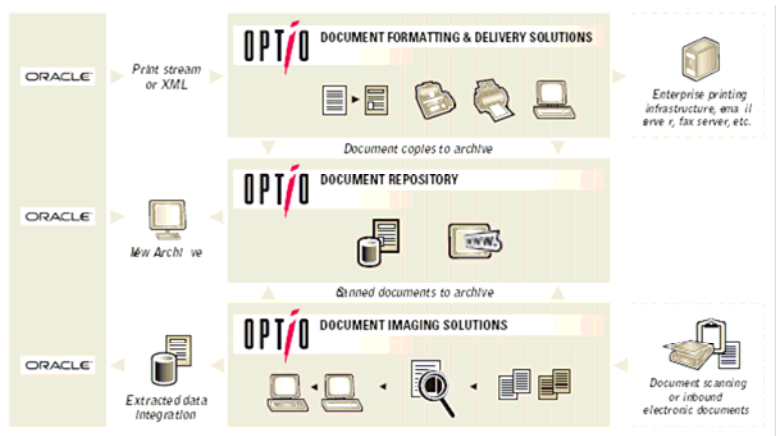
ORACLE

Print stream or XML

OPTIO DOCUMENT FORMATTING & DELIVERY SOLUTIONS

Enterprise printing infrastructure, ema il erve r, fax server, etc.

Document copies to archive

ORACLE

View Archi ve

OPTIO DOCUMENT REPOSITORY

WWW

Scanned documents to archive

ORACLE

Extracted data integration

OPTIO DOCUMENT IMAGING SOLUTIONS

Document scanning or inbound electronic documents